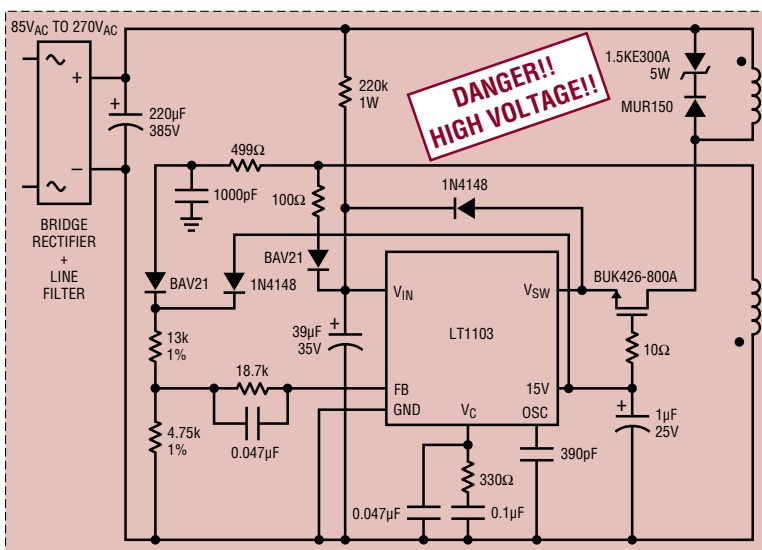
85V$_{AC}$ TO 270V$_{AC}$

+

–

BRIDGE RECTIFIER + LINE FILTER

220µF 385V

220k 1W

DANGER!! HIGH VOLTAGE!!

1.5KE300A 5W

MUR150

499Ω

1000pF

100Ω

1N4148

BAV21

BAV21

1N4148

V$_{IN}$

V$_{SW}$

BUK426-800A

LT1103

39µF 35V

13k 1%

10Ω

18.7k

FB

15V

GND

V$_C$

OSC

1µF 25V

4.75k 1%

0.047µF

330Ω

390pF

0.047µF

0.1µF